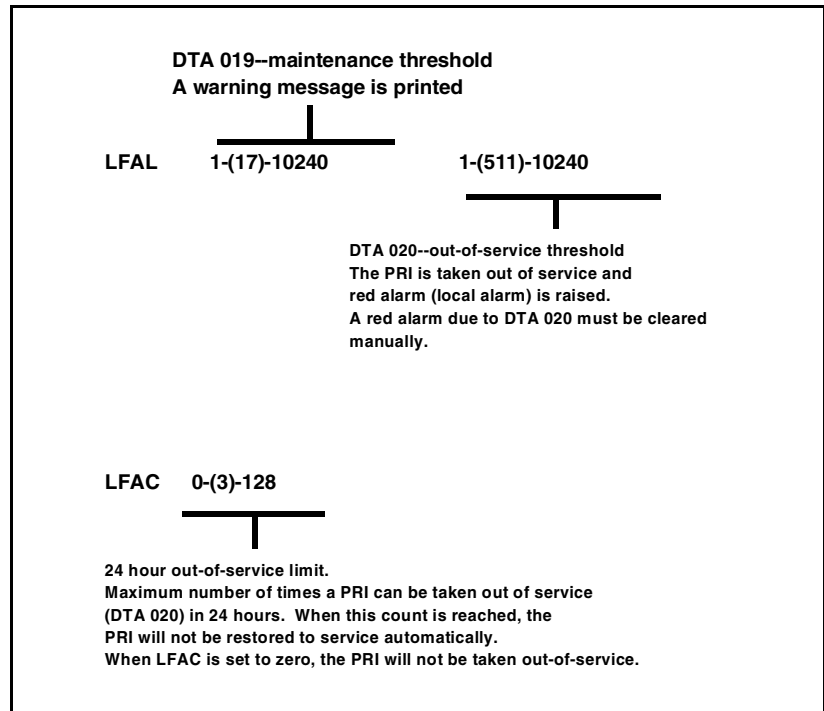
DTA 019--maintenance threshold
A warning message is printed

LFAL 1-(17)-10240 1-(511)-10240

DTA 020--out-of-service threshold
The PRI is taken out of service and
red alarm (local alarm) is raised.
A red alarm due to DTA 020 must be cleared manually.

LFAC 0-(3)-128

24 hour out-of-service limit.
Maximum number of times a PRI can be taken out of service (DTA 020) in 24 hours. When this count is reached, the PRI will not be restored to service automatically.
When LFAC is set to zero, the PRI will not be taken out-of-service.